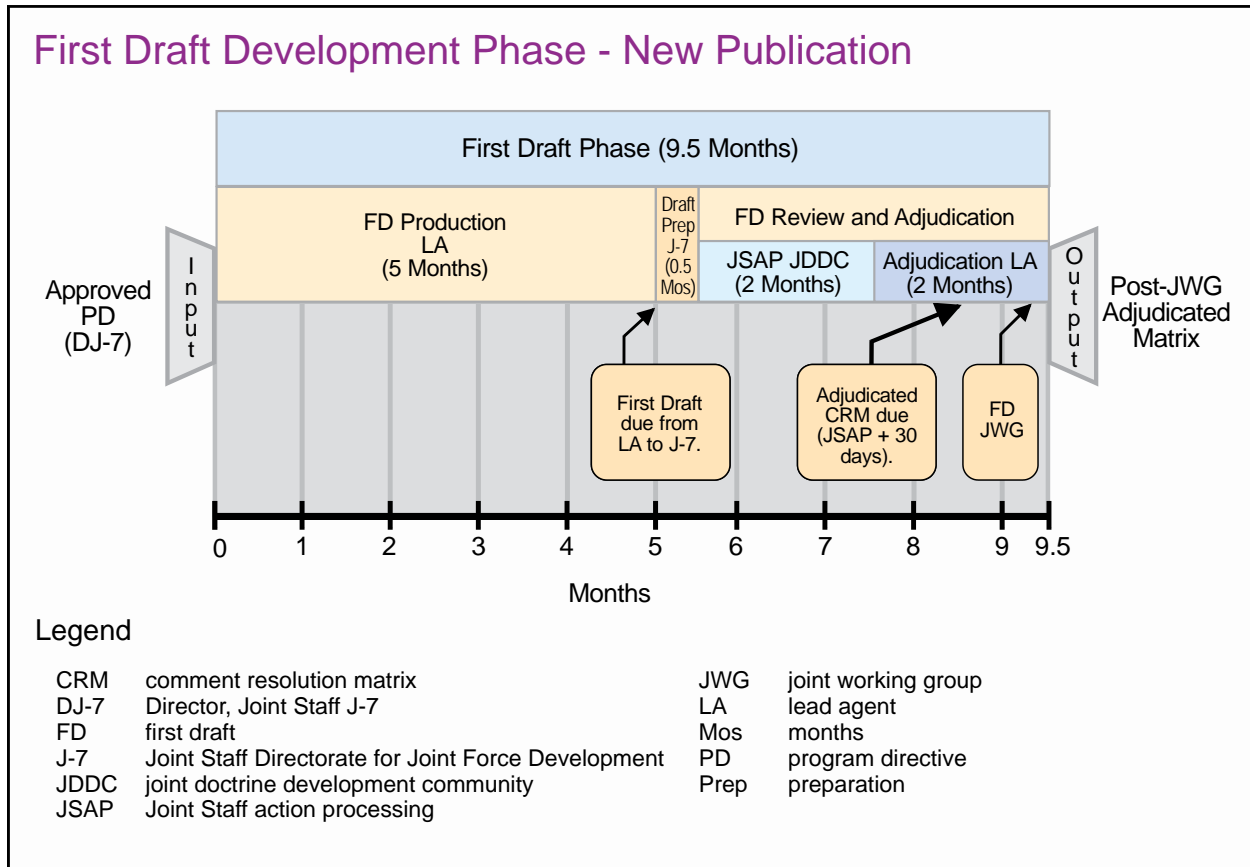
First Draft Development Phase - New Publication

First Draft Phase (9.5 Months)

FD Production
LA
(5 Months)

Draft Prep J-7 (0.5 Mos)

FD Review and Adjudication

JSAP JDDC
(2 Months)

Adjudication LA
(2 Months)

Approved PD (DJ-7)

Input

Output

Post-JWG Adjudicated Matrix

First Draft due from LA to J-7.

Adjudicated CRM due (JSAP + 30 days).

FD JWG

0 1 2 3 4 5 6 7 8 9 9.5

Months

Legend

CRM comment resolution matrix
DJ-7 Director, Joint Staff J-7
FD first draft
J-7 Joint Staff Directorate for Joint Force Development
JDDC joint doctrine development community
JSAP Joint Staff action processing

JWG joint working group
LA lead agent
Mos months
PD program directive
Prep preparation